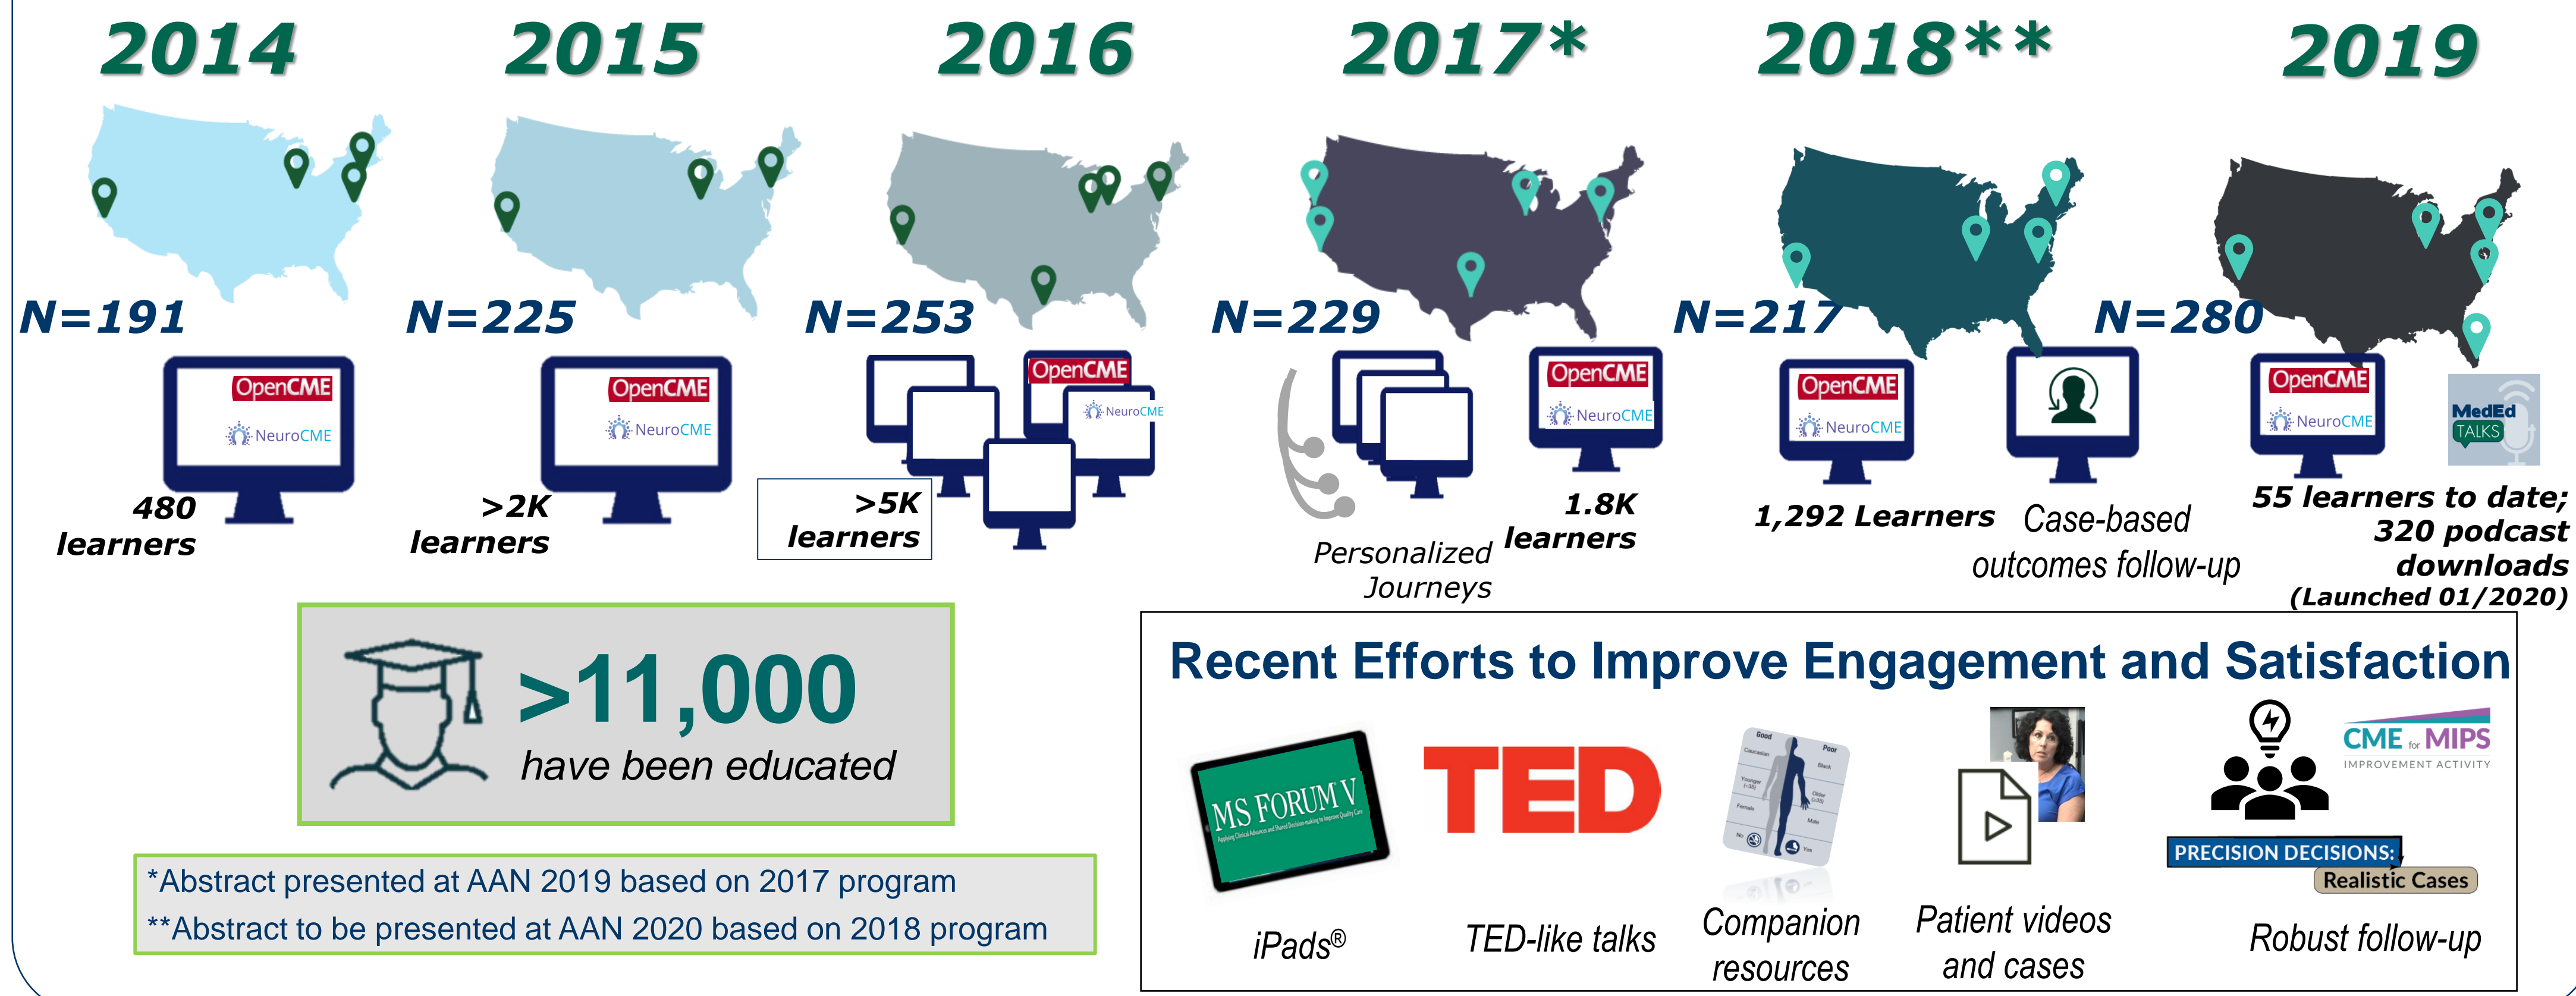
2014

N=191

OpenCME
NeuroCME

480 learners

2015

N=225

OpenCME
NeuroCME

>2K learners

2016

N=253

OpenCME
NeuroCME

>5K learners

2017*

N=229

Personalized Journeys

OpenCME
NeuroCME

1.8K learners

2018**

N=217

OpenCME
NeuroCME

1,292 Learners

Case-based outcomes follow-up

2019

N=280

OpenCME
NeuroCME

MedEd TALKS

55 learners to date; 320 podcast downloads (Launched 01/2020)

>11,000
have been educated

*Abstract presented at AAN 2019 based on 2017 program
**Abstract to be presented at AAN 2020 based on 2018 program

Recent Efforts to Improve Engagement and Satisfaction

MS FORUM V

iPads®

TED

TED-like talks

Good Poor

Companion resources

Patient videos and cases

CME for MIPS
IMPROVEMENT ACTIVITY

PRECISION DECISIONS:
Realistic Cases

Robust follow-up